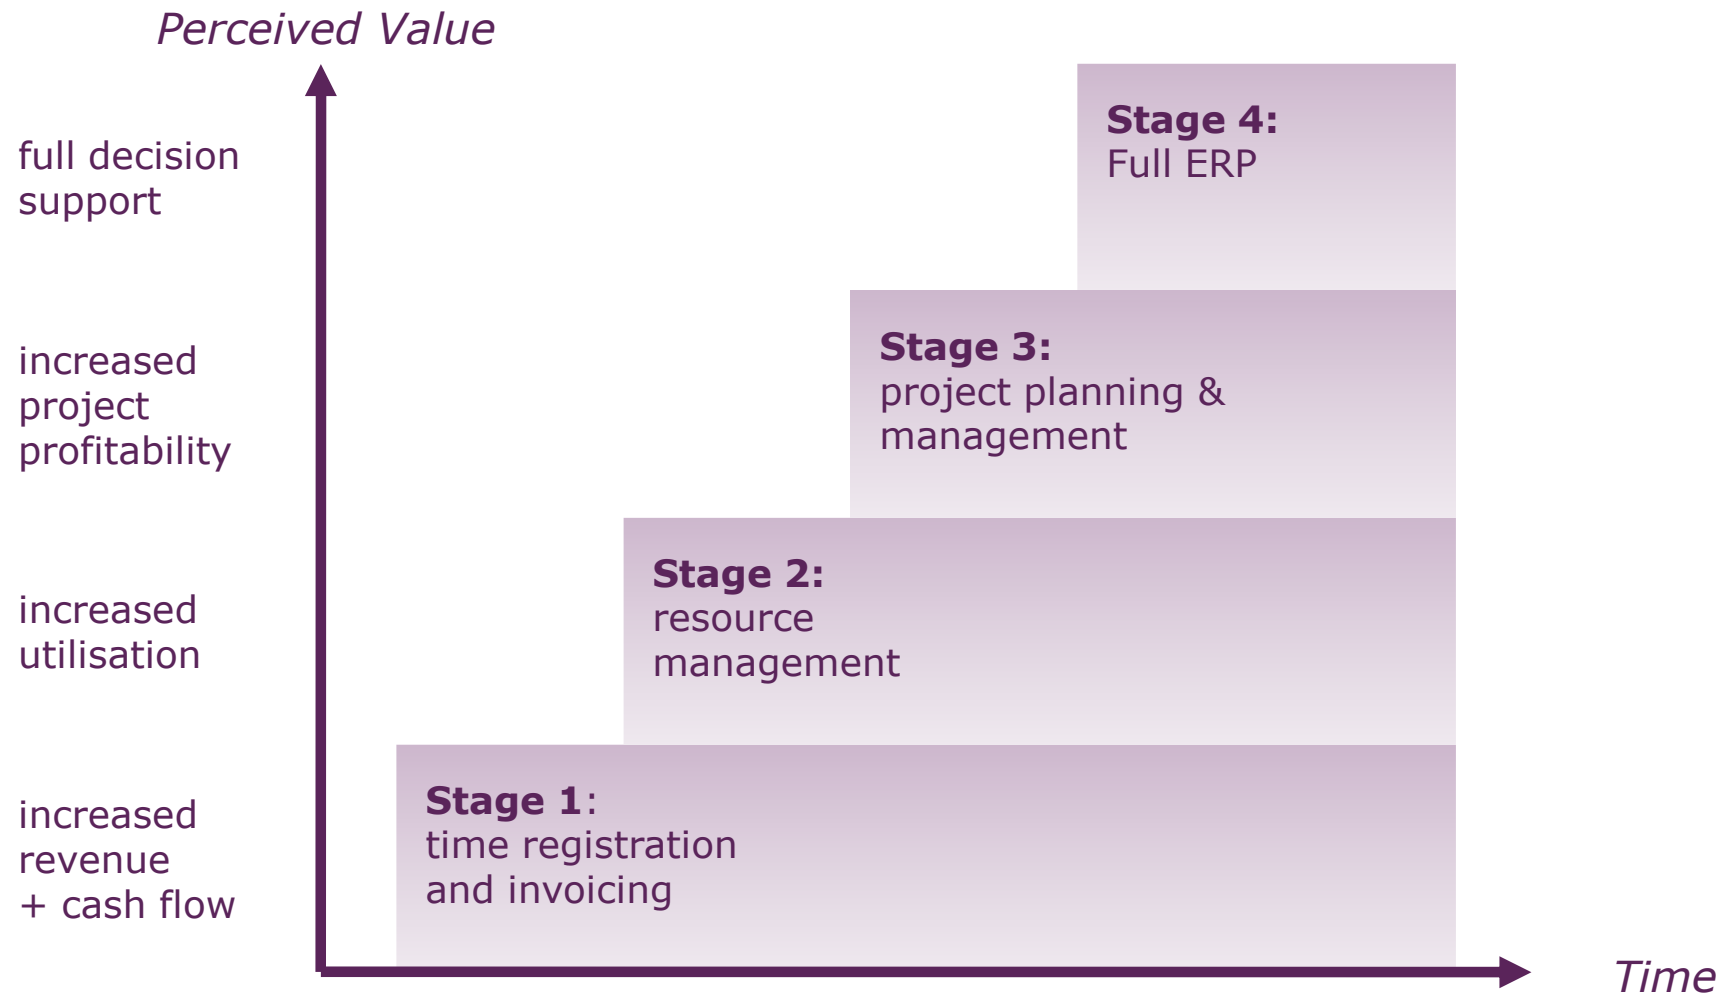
Perceived Value

full decision support

increased project profitability

increased utilisation

increased revenue + cash flow

Stage 4:
Full ERP

Stage 3:
project planning & management

Stage 2:
resource management

Stage 1:
time registration and invoicing

Time